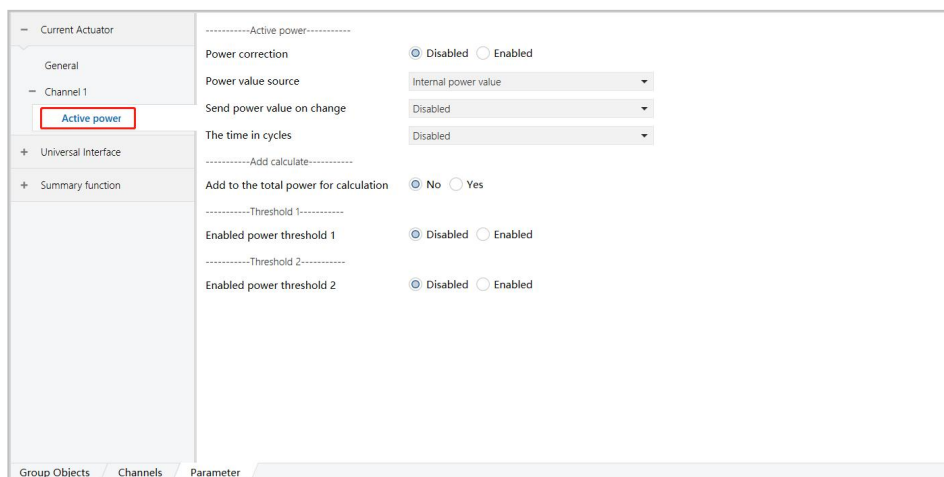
− Current Actuator
General
− Channel 1
Active power
+ Universal Interface
+ Summary function

-----------Active power-----------
Power correction | Disabled | Enabled
Power value source | Internal power value
Send power value on change | Disabled
The time in cycles | Disabled
-----------Add calculate-----------
Add to the total power for calculation | No | Yes
-----------Threshold 1-----------
Enabled power threshold 1 | Disabled | Enabled
-----------Threshold 2-----------
Enabled power threshold 2 | Disabled | Enabled

Group Objects | Channels | Parameter